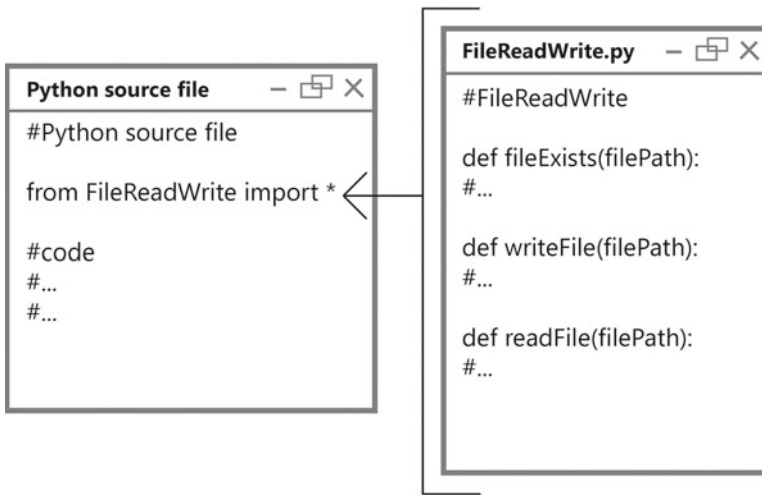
Python source file

#Python source file

from FileReadWrite import *

#code
#...
#...

FileReadWrite.py

#FileReadWrite

def fileExists(filePath):
#...

def writeFile(filePath):
#...

def readFile(filePath):
#...